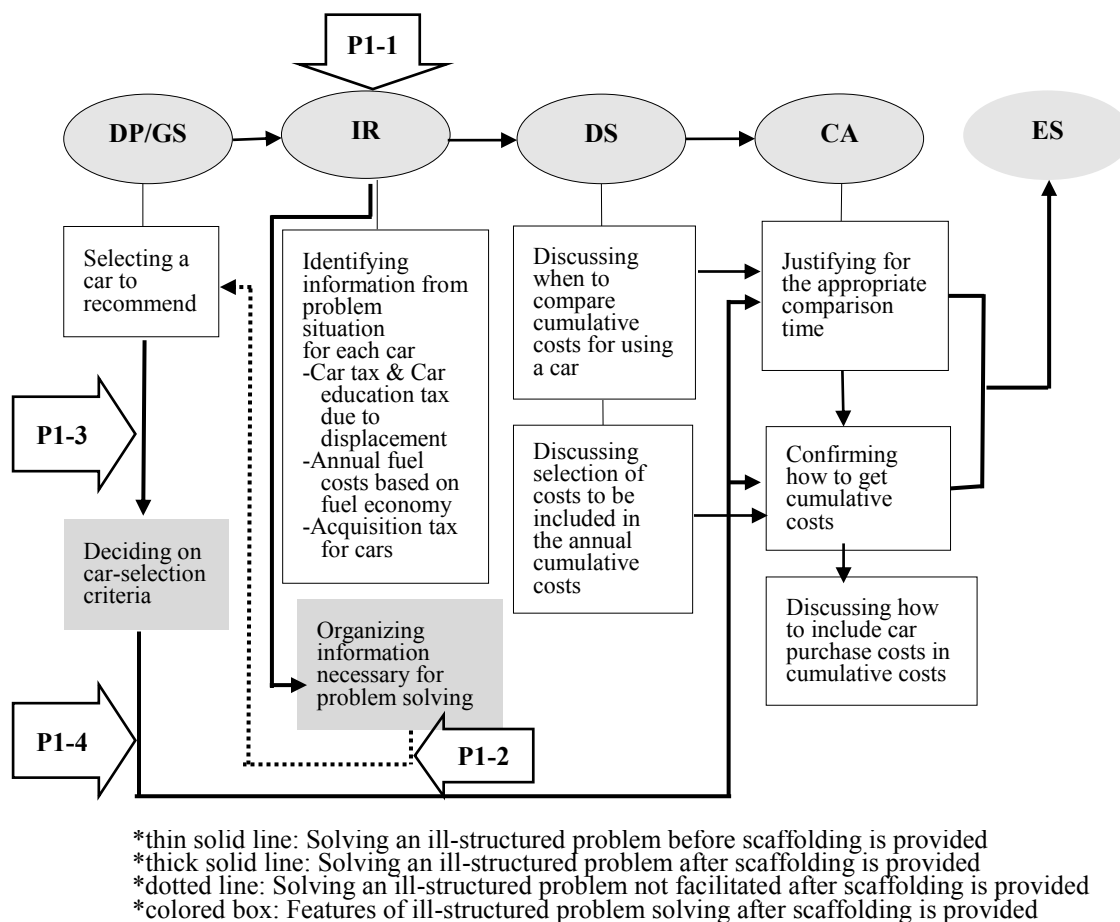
P1-1

DP/GS

IR

DS

CA

ES

Selecting a car to recommend

Identifying information from problem situation for each car
-Car tax & Car education tax due to displacement
-Annual fuel costs based on fuel economy
-Acquisition tax for cars

Discussing when to compare cumulative costs for using a car

Justifying for the appropriate comparison time

P1-3

Discussing selection of costs to be included in the annual cumulative costs

Confirming how to get cumulative costs

Deciding on car-selection criteria

Discussing how to include car purchase costs in cumulative costs

Organizing information necessary for problem solving

P1-4

P1-2

*thin solid line: Solving an ill-structured problem before scaffolding is provided
*thick solid line: Solving an ill-structured problem after scaffolding is provided
*dotted line: Solving an ill-structured problem not facilitated after scaffolding is provided
*colored box: Features of ill-structured problem solving after scaffolding is provided